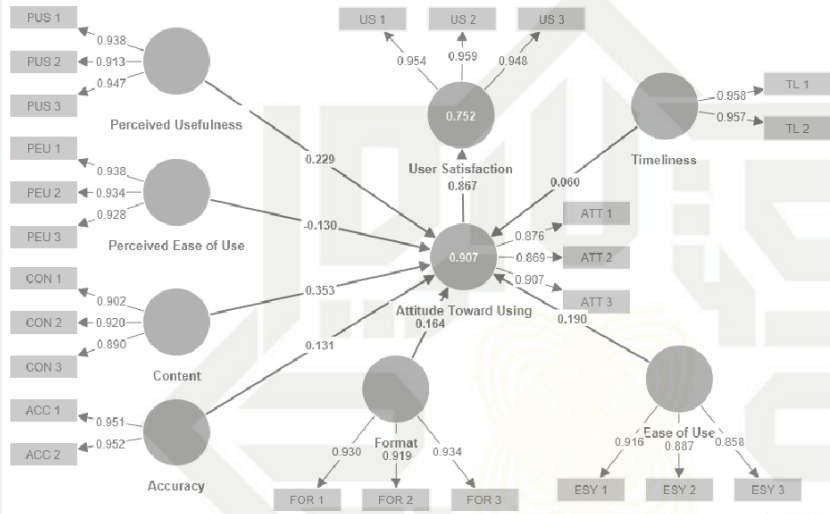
PUS 1
0.938
PUS 2
0.913
0.947
PUS 3
Perceived Usefulness

US 1
US 2
US 3
0.954
0.959
0.948
0.752
User Satisfaction
0.867

TL 1
TL 2
0.958
0.957
Timeliness
0.060

PEU 1
0.938
PEU 2
0.934
0.928
PEU 3
Perceived Ease of Use
0.229
-0.130

ATT 1
0.876
ATT 2
0.869
0.907
ATT 3
0.907
Attitude Toward Using

CON 1
0.902
CON 2
0.920
0.890
CON 3
Content
0.353
0.131
0.164
0.190

ACC 1
0.951
ACC 2
0.952
Accuracy

Format
0.930
0.919
0.934
FOR 1
FOR 2
FOR 3

Ease of Use
0.916
0.887
0.858
ESY 1
ESY 2
ESY 3